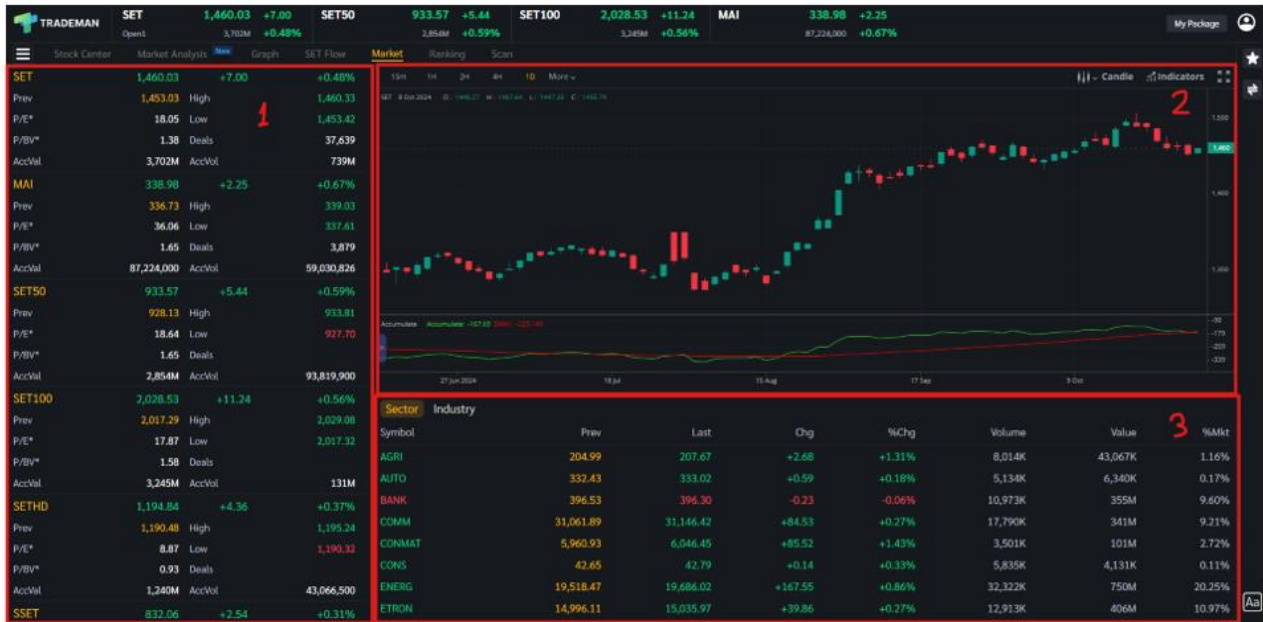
TRADEMAN SET 1,460.03 +7.00 Open1 3,702M +0.48% SET50 933.57 +5.44 2,854M +0.59% SET100 2,028.53 +11.24 3,245M +0.56% MAI 338.98 +2.25 87,224,000 +0.67% My Package

Stock Center Market Analysis New Graph SET Flow Market Ranking Scan

| SET | 1,460.03 | +7.00 | +0.48% |
|---|---|---|---|
| Prev | 1,453.03 | High | 1,460.33 |
| P/E* | 18.05 | Low | 1,453.42 |
| P/BV* | 1.38 | Deals | 37,639 |
| AccVal | 3,702M | AccVol | 739M |
| MAI | 338.98 | +2.25 | +0.67% |
| Prev | 336.73 | High | 339.03 |
| P/E* | 36.06 | Low | 337.61 |
| P/BV* | 1.65 | Deals | 3,879 |
| AccVal | 87,224,000 | AccVol | 59,030,826 |
| SET50 | 933.57 | +5.44 | +0.59% |
| Prev | 928.13 | High | 933.81 |
| P/E* | 18.64 | Low | 927.70 |
| P/BV* | 1.65 | Deals | |
| AccVal | 2,854M | AccVol | 93,819,900 |
| SET100 | 2,028.53 | +11.24 | +0.56% |
| Prev | 2,017.29 | High | 2,029.08 |
| P/E* | 17.87 | Low | 2,017.32 |
| P/BV* | 1.58 | Deals | |
| AccVal | 3,245M | AccVol | 131M |
| SETHD | 1,194.84 | +4.36 | +0.37% |
| Prev | 1,190.48 | High | 1,195.24 |
| P/E* | 8.87 | Low | 1,190.32 |
| P/BV* | 0.93 | Deals | |
| AccVal | 1,240M | AccVol | 43,066,500 |
| SSET | 832.06 | +2.54 | +0.31% |

1

15m 1H 2H 4H 1D More Candle Indicators

2

1,500 1,460 1,400 1,300

Accumulate

27 Jun 2024 18 Jul 15 Aug 17 Sep 9 Oct

Sector Industry

3

| Symbol | Prev | Last | Chg | %Chg | Volume | Value | %Mkt |
|---|---|---|---|---|---|---|---|
| AGRI | 204.99 | 207.67 | +2.68 | +1.31% | 8,014K | 43,067K | 1.16% |
| AUTO | 332.43 | 333.02 | +0.59 | +0.18% | 5,134K | 6,340K | 0.17% |
| BANK | 396.53 | 396.30 | -0.23 | -0.06% | 10,973K | 355M | 9.60% |
| COMM | 31,061.89 | 31,146.42 | +84.53 | +0.27% | 17,790K | 341M | 9.21% |
| CONMAT | 5,960.93 | 6,046.45 | +85.52 | +1.43% | 3,501K | 101M | 2.72% |
| CONS | 42.65 | 42.79 | +0.14 | +0.33% | 5,835K | 4,131K | 0.11% |
| ENERG | 19,518.47 | 19,686.02 | +167.55 | +0.86% | 32,322K | 750M | 20.25% |
| ETRON | 14,996.11 | 15,035.97 | +39.86 | +0.27% | 12,913K | 406M | 10.97% |

Aa